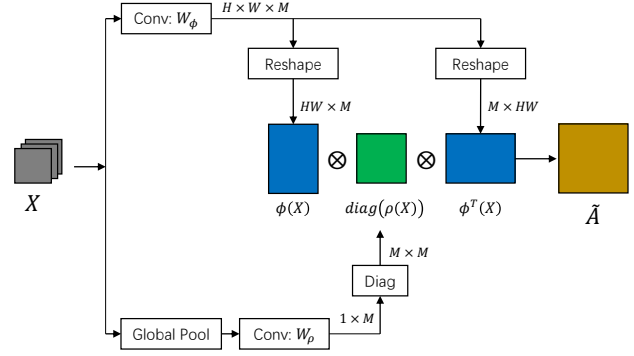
Conv: $W_\phi$

$H \times W \times M$

Reshape

Reshape

$HW \times M$

$M \times HW$

$\otimes$

$\otimes$

$X$

$\phi(X)$

$diag(\rho(X))$

$\phi^T(X)$

$\tilde{A}$

$M \times M$

Diag

$1 \times M$

Global Pool

Conv: $W_\rho$